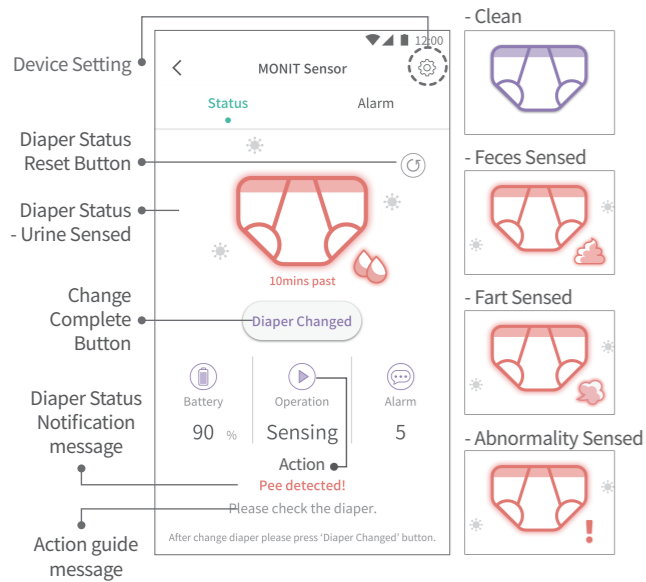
Device Setting

Diaper Status Reset Button

Diaper Status - Urine Sensed

Change Complete Button

Diaper Status Notification message

Action guide message

12:00

MONIT Sensor

Status

Alarm

10mins past

Diaper Changed

Battery

90 %

Operation

Sensing

Alarm

5

Action

Pee detected!

Please check the diaper.

After change diaper please press 'Diaper Changed' button.

- Clean

- Feces Sensed

- Fart Sensed

- Abnormality Sensed

!